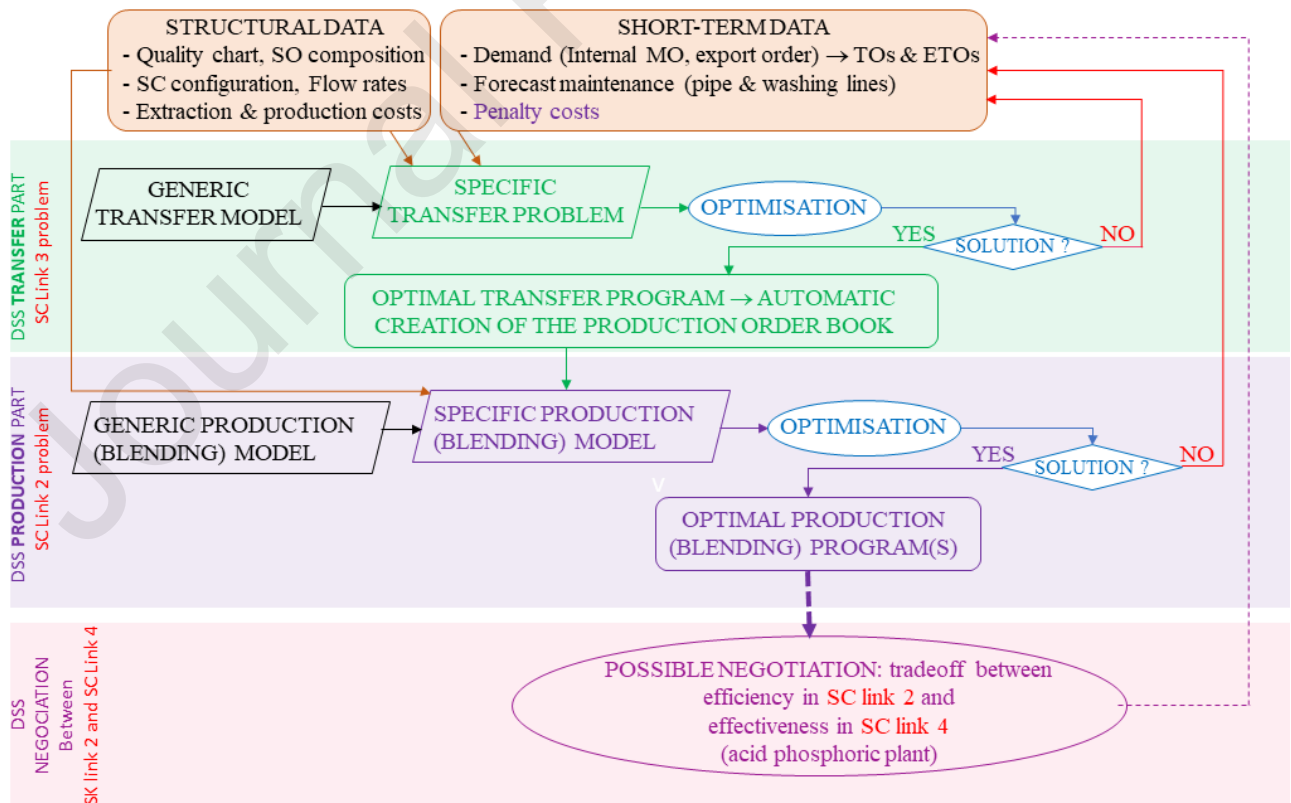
STRUCTURAL DATA
- Quality chart, SO composition
- SC configuration, Flow rates
- Extraction & production costs

SHORT-TERM DATA
- Demand (Internal MO, export order) → TOs & ETOs
- Forecast maintenance (pipe & washing lines)
- Penalty costs

DSS TRANSFER PART
SC Link 3 problem

GENERIC TRANSFER MODEL

SPECIFIC TRANSFER PROBLEM

OPTIMISATION

SOLUTION ?

YES

NO

OPTIMAL TRANSFER PROGRAM → AUTOMATIC CREATION OF THE PRODUCTION ORDER BOOK

DSS PRODUCTION PART
SC Link 2 problem

GENERIC PRODUCTION (BLENDING) MODEL

SPECIFIC PRODUCTION (BLENDING) MODEL

OPTIMISATION

SOLUTION ?

YES

NO

OPTIMAL PRODUCTION (BLENDING) PROGRAM(S)

DSS NEGOCIATION Between SK link 2 and SC Link 4

POSSIBLE NEGOTIATION: tradeoff between efficiency in SC link 2 and effectiveness in SC link 4 (acid phosphoric plant)

Journal